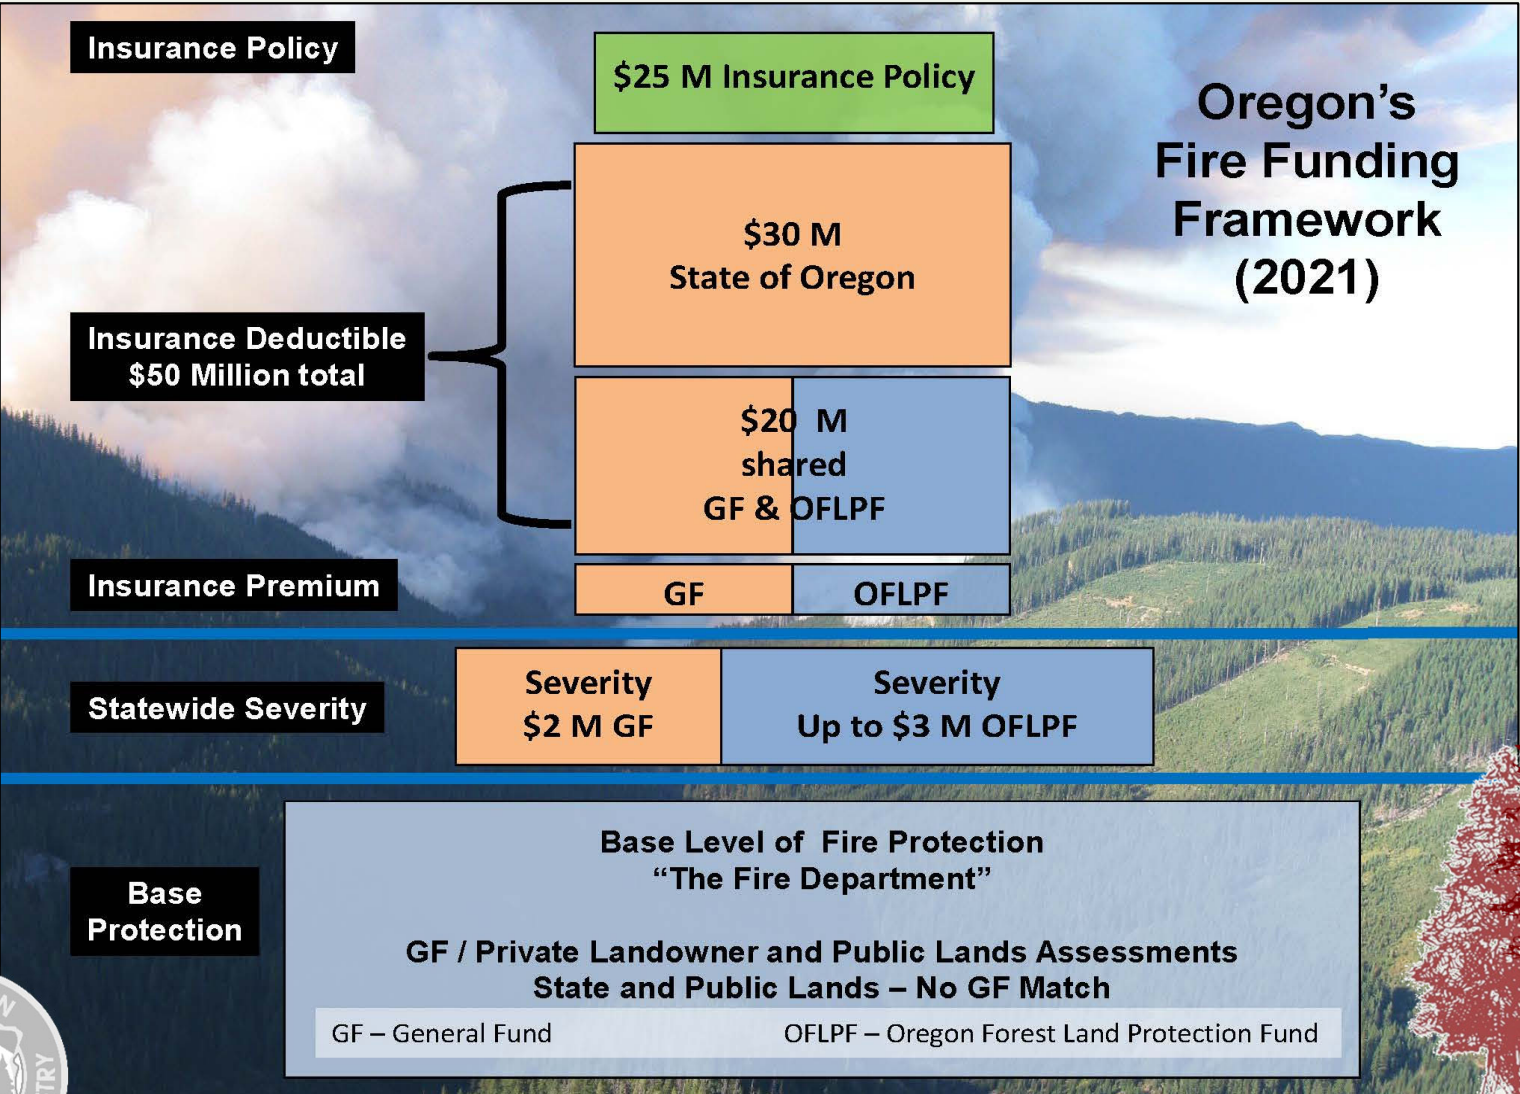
Insurance Policy

$25 M Insurance Policy

Oregon's Fire Funding Framework (2021)

Insurance Deductible $50 Million total

$30 M
State of Oregon

$20 M
shared
GF & OFLPF

Insurance Premium

GF

OFLPF

Statewide Severity

Severity
$2 M GF

Severity
Up to $3 M OFLPF

Base Protection

Base Level of Fire Protection
"The Fire Department"

GF / Private Landowner and Public Lands Assessments
State and Public Lands – No GF Match

GF – General Fund

OFLPF – Oregon Forest Land Protection Fund